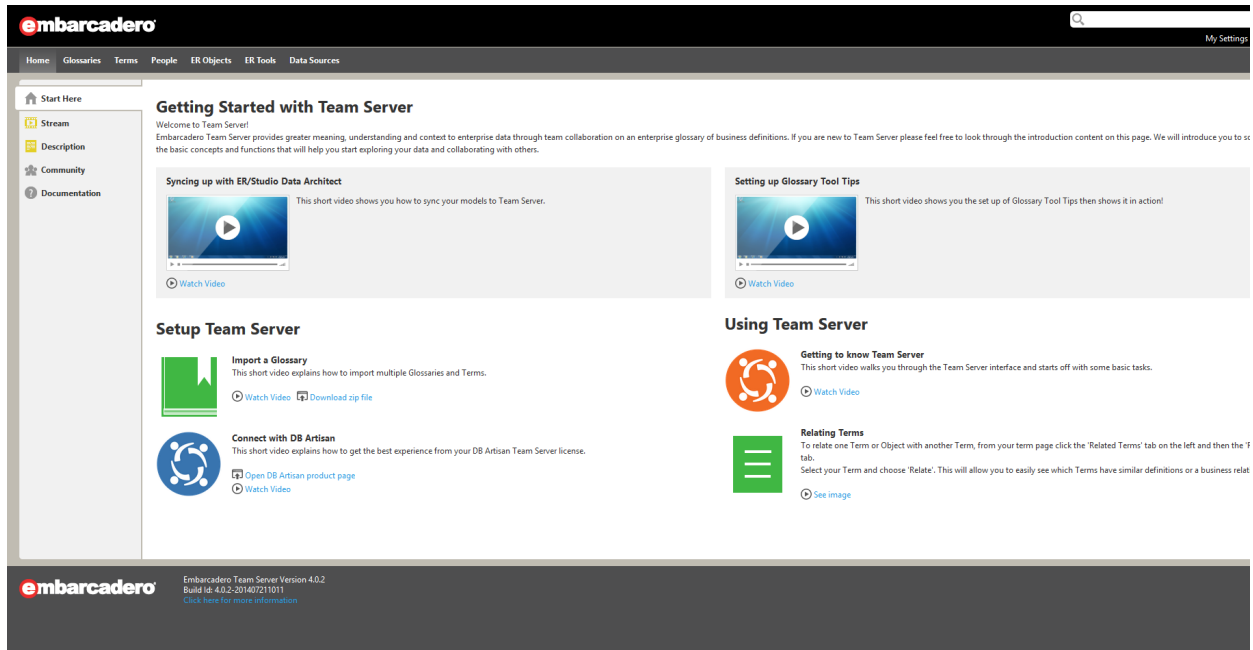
embarcadero

My Settings

Home Glossaries Terms People ER Objects ER Tools Data Sources

Start Here
Stream
Description
Community
Documentation

Getting Started with Team Server

Welcome to Team Server!
Embarcadero Team Server provides greater meaning, understanding and context to enterprise data through team collaboration on an enterprise glossary of business definitions. If you are new to Team Server please feel free to look through the introduction content on this page. We will introduce you to so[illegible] the basic concepts and functions that will help you start exploring your data and collaborating with others.

Syncing up with ER/Studio Data Architect
This short video shows you how to sync your models to Team Server.
Watch Video

Setting up Glossary Tool Tips
This short video shows you the set up of Glossary Tool Tips then shows it in action!
Watch Video

Setup Team Server

Import a Glossary
This short video explains how to import multiple Glossaries and Terms.
Watch Video Download zip file

Connect with DB Artisan
This short video explains how to get the best experience from your DB Artisan Team Server license.
Open DB Artisan product page
Watch Video

Using Team Server

Getting to know Team Server
This short video walks you through the Team Server interface and starts off with some basic tasks.
Watch Video

Relating Terms
To relate one Term or Object with another Term, from your term page click the 'Related Terms' tab on the left and then the '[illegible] tab.
Select your Term and choose 'Relate'. This will allow you to easily see which Terms have similar definitions or a business relat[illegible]
See image

embarcadero
Embarcadero Team Server Version 4.0.2
Build Id: 4.0.2-201407211011
Click here for more information